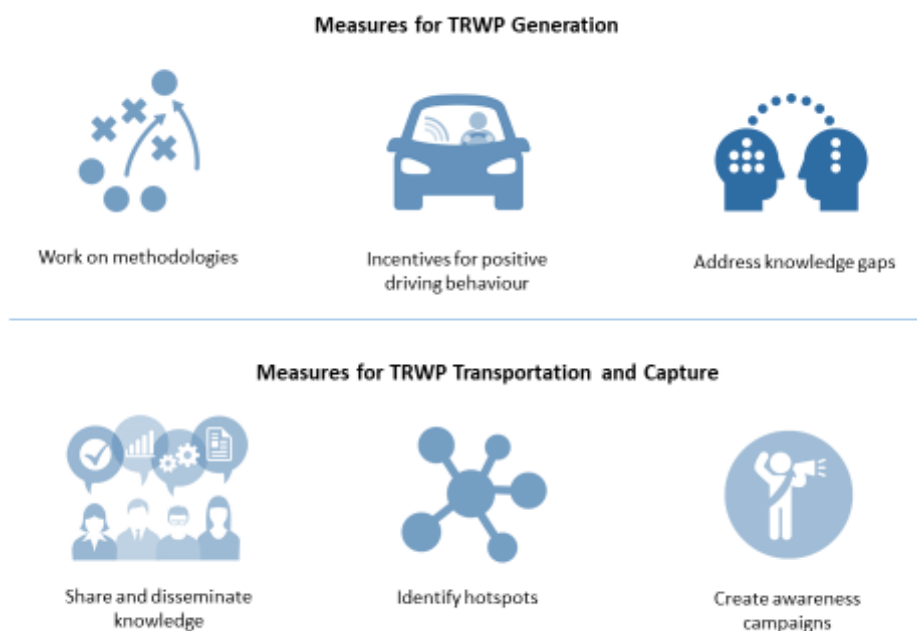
Measures for TRWP Generation

Work on methodologies

Incentives for positive driving behaviour

Address knowledge gaps

Measures for TRWP Transportation and Capture

Share and disseminate knowledge

Identify hotspots

Create awareness campaigns